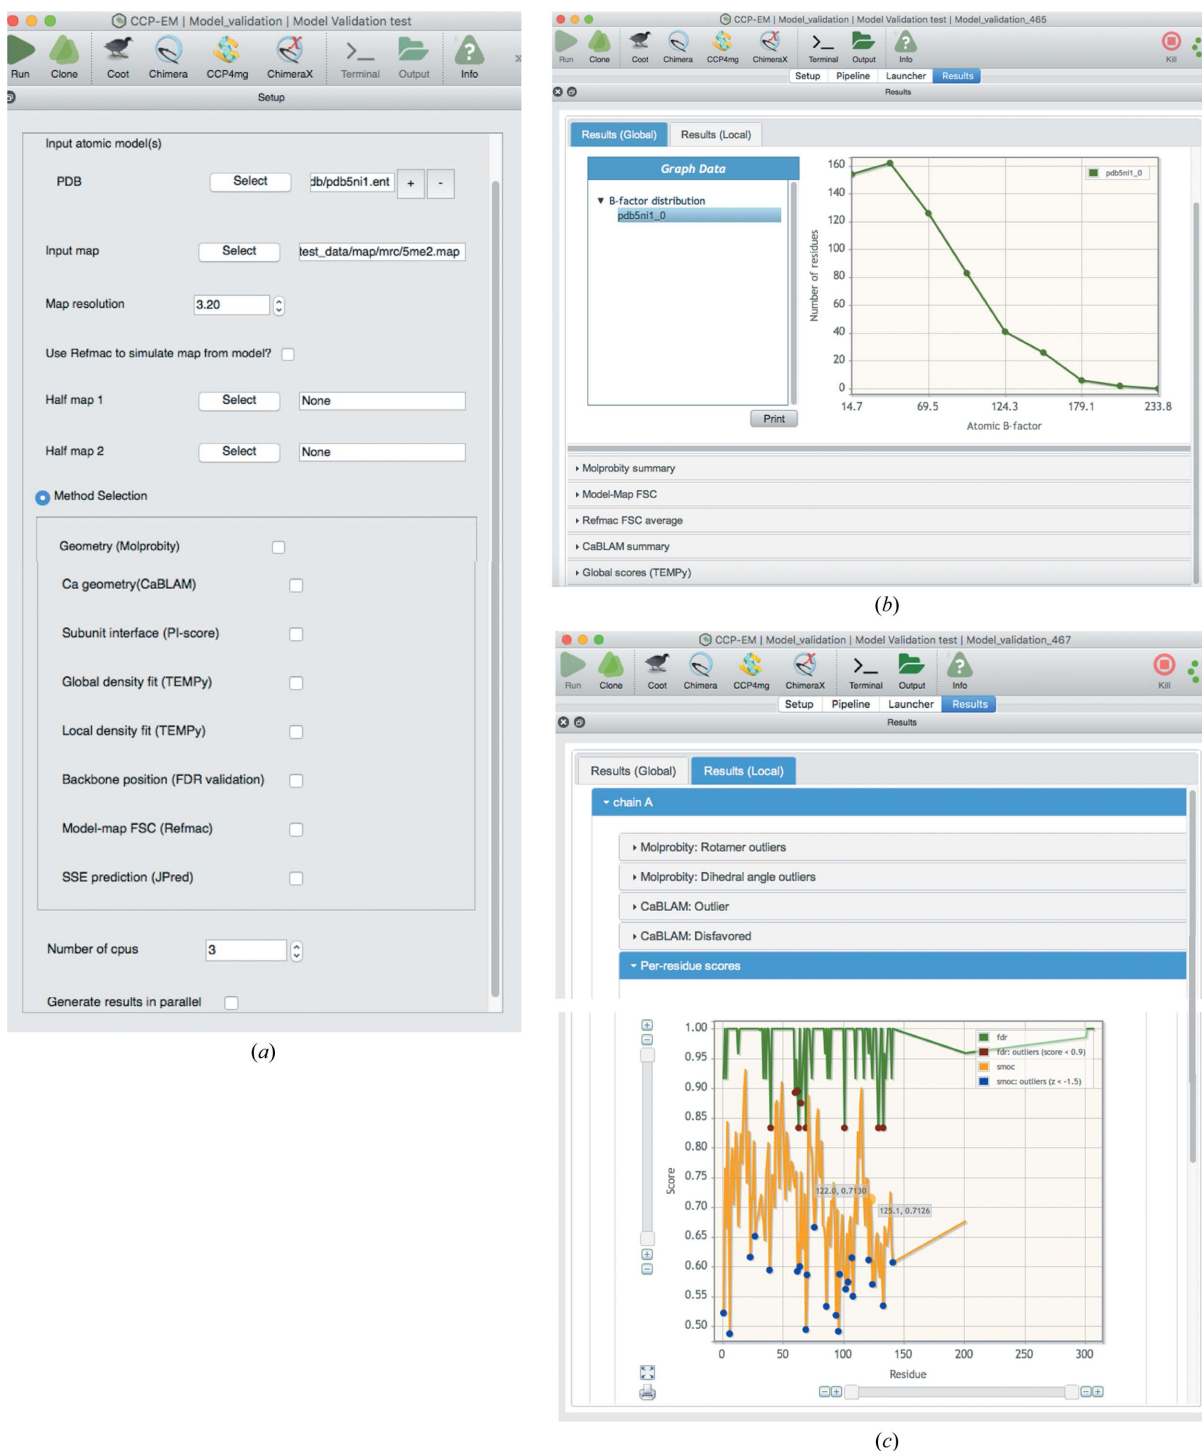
CCP-EM | Model_validation | Model Validation test

Run Clone Coot Chimera CCP4mg ChimeraX Terminal Output Info

Setup

Input atomic model(s)

PDB Select db/pdb5ni1.ent + -

Input map Select test_data/map/mrc/5me2.map

Map resolution 3.20

Use Refmac to simulate map from model?

Half map 1 Select None

Half map 2 Select None

Method Selection

Geometry (Molprobity)

Ca geometry(CaBLAM)

Subunit interface (PI-score)

Global density fit (TEMPy)

Local density fit (TEMPy)

Backbone position (FDR validation)

Model-map FSC (Refmac)

SSE prediction (JPred)

Number of cpus 3

Generate results in parallel

(a)

CCP-EM | Model_validation | Model Validation test | Model_validation_465

Run Clone Coot Chimera CCP4mg ChimeraX Terminal Output Info Kill

Setup Pipeline Launcher Results

Results

Results (Global) Results (Local)

Graph Data

▼ B-factor distribution

pdb5ni1_0

Print

pdb5ni1_0

160 140 120 100 80 60 40 20 0

Number of residues

14.7 69.5 124.3 179.1 233.8

Atomic B-factor

› Molprobity summary

› Model-Map FSC

› Refmac FSC average

› CaBLAM summary

› Global scores (TEMPy)

(b)

CCP-EM | Model_validation | Model Validation test | Model_validation_467

Run Clone Coot Chimera CCP4mg ChimeraX Terminal Output Info Kill

Setup Pipeline Launcher Results

Results

Results (Global) Results (Local)

▾ chain A

› Molprobity: Rotamer outliers

› Molprobity: Dihedral angle outliers

› CaBLAM: Outlier

› CaBLAM: Disfavored

▾ Per-residue scores

fdr

fdr: outliers (score < 0.9)

smoc

smoc: outliers (z < -1.5)

1.00 0.95 0.90 0.85 0.80 0.75 0.70 0.65 0.60 0.55 0.50

Score

122.0, 0.7130

125.1, 0.7126

0 50 100 150 200 250 300

Residue

(c)